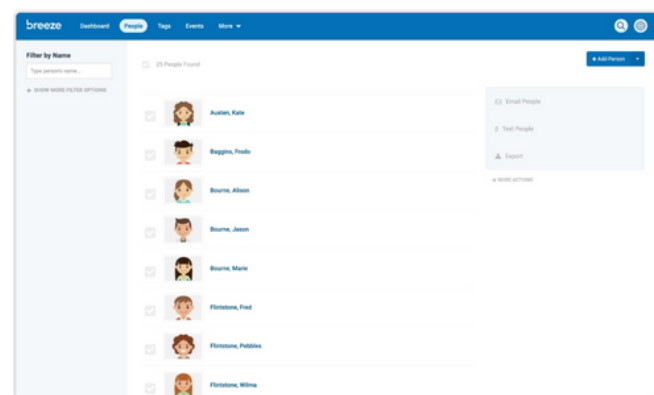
breeze Dashboard People Tags Events More

Filter by Name

Type person's name...

SHOW MORE FILTER OPTIONS

25 People Found

+ Add Person

Austen, Kate

Baggins, Frodo

Bourne, Alison

Bourne, Jason

Bourne, Marie

Flintstone, Fred

Flintstone, Pebbles

Flintstone, Wilma

Email People

Text People

Export

MORE ACTIONS